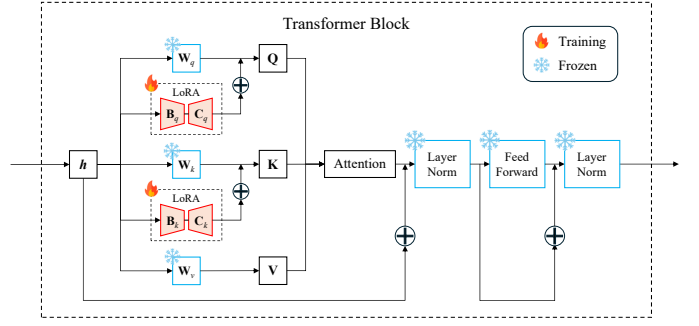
Transformer Block

Training

Frozen

$\mathbf{W}_q$

LoRA

$\mathbf{B}_q$

$\mathbf{C}_q$

$\mathbf{Q}$

$\boldsymbol{h}$

$\mathbf{W}_k$

$\mathbf{K}$

Attention

Layer Norm

Feed Forward

Layer Norm

LoRA

$\mathbf{B}_k$

$\mathbf{C}_k$

$\mathbf{W}_v$

$\mathbf{V}$